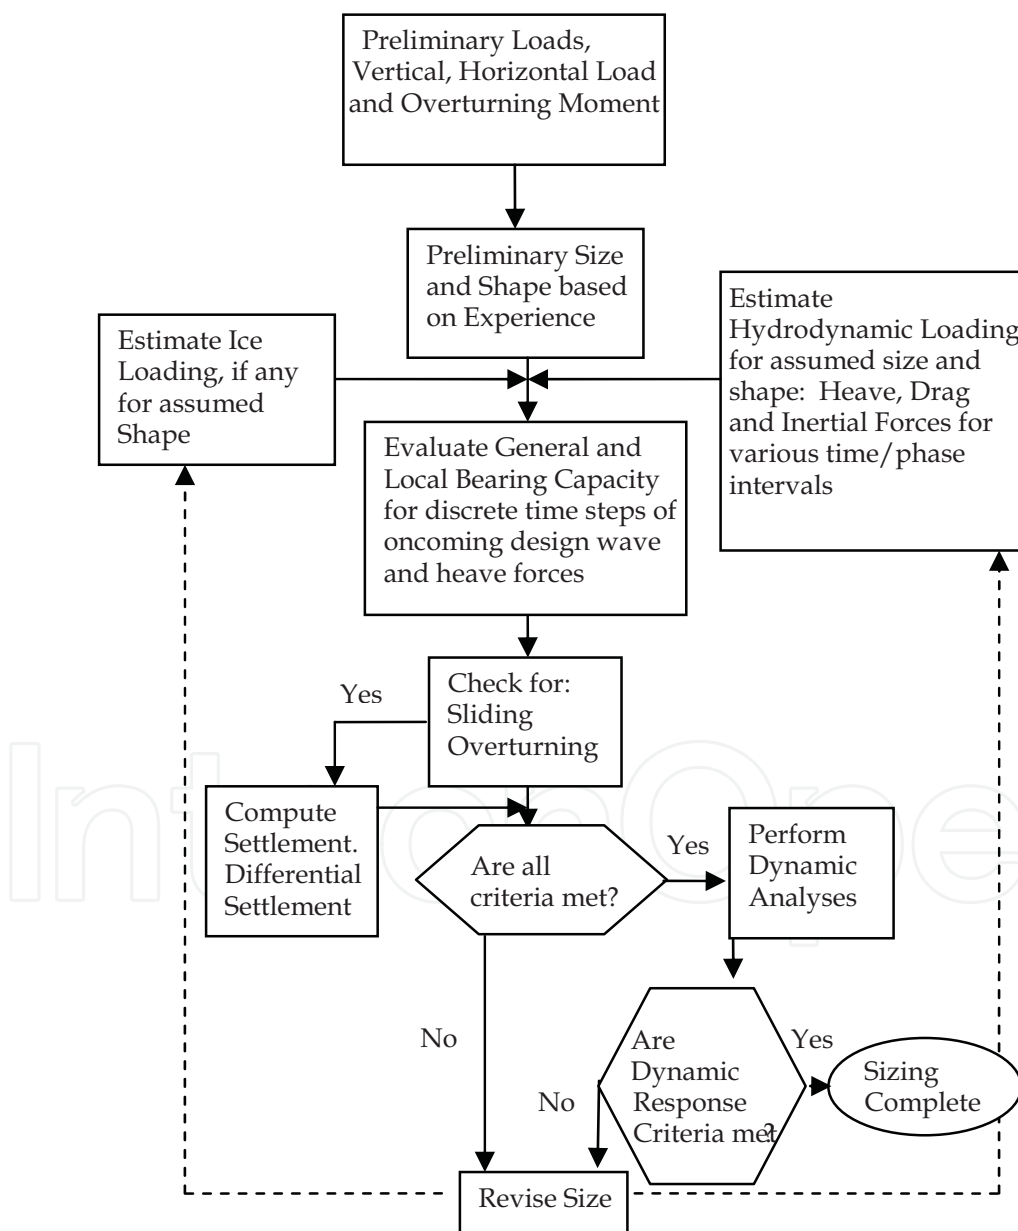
Preliminary Loads, Vertical, Horizontal Load and Overturning Moment

Preliminary Size and Shape based on Experience

Estimate Ice Loading, if any for assumed Shape

Estimate Hydrodynamic Loading for assumed size and shape: Heave, Drag and Inertial Forces for various time/phase intervals

Evaluate General and Local Bearing Capacity for discrete time steps of oncoming design wave and heave forces

Yes

Check for: Sliding Overturning

Compute Settlement. Differential Settlement

Are all criteria met?

Yes

Perform Dynamic Analyses

No

Are Dynamic Response Criteria met?

Yes

Sizing Complete

No

Revise Size